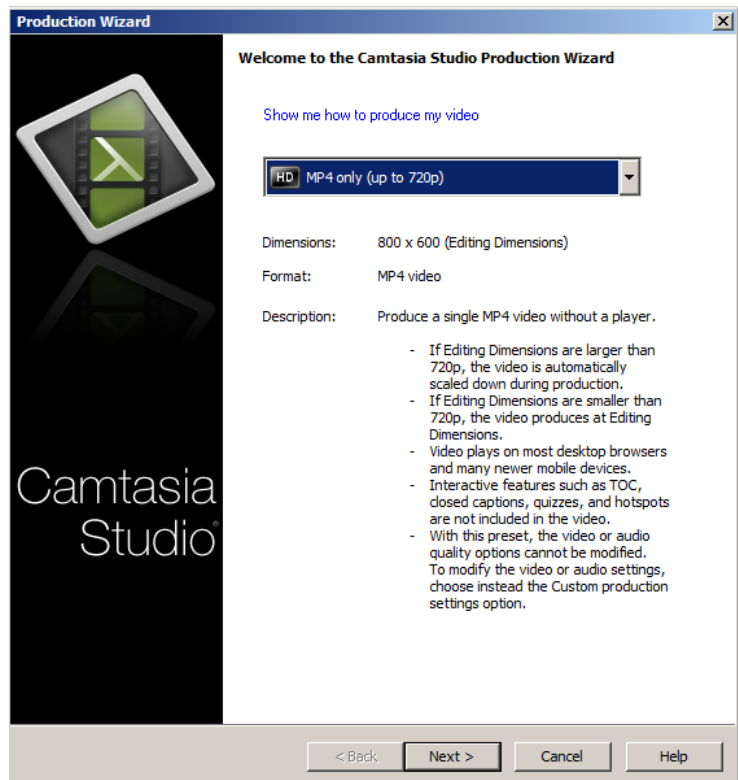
Production Wizard

Welcome to the Camtasia Studio Production Wizard

Show me how to produce my video

HD MP4 only (up to 720p)

Dimensions: 800 x 600 (Editing Dimensions)

Format: MP4 video

Description: Produce a single MP4 video without a player.

- If Editing Dimensions are larger than 720p, the video is automatically scaled down during production.
- If Editing Dimensions are smaller than 720p, the video produces at Editing Dimensions.
- Video plays on most desktop browsers and many newer mobile devices.
- Interactive features such as TOC, closed captions, quizzes, and hotspots are not included in the video.
- With this preset, the video or audio quality options cannot be modified. To modify the video or audio settings, choose instead the Custom production settings option.

Camtasia Studio®

< Back | Next > | Cancel | Help